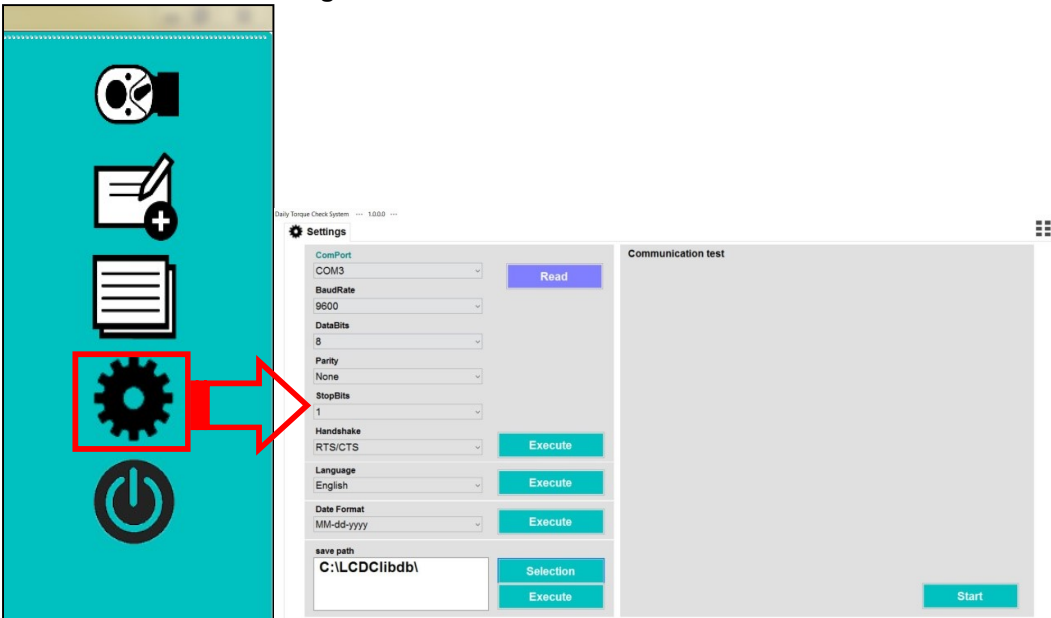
Daily Torque Check System --- 1.0.0.0 ---

Settings

ComPort
COM3
Read
BaudRate
9600
DataBits
8
Parity
None
StopBits
1
Handshake
RTS/CTS
Execute
Language
English
Execute
Date Format
MM-dd-yyyy
Execute
save path
C:\LCDClibdb\
Selection
Execute

Communication test

Start